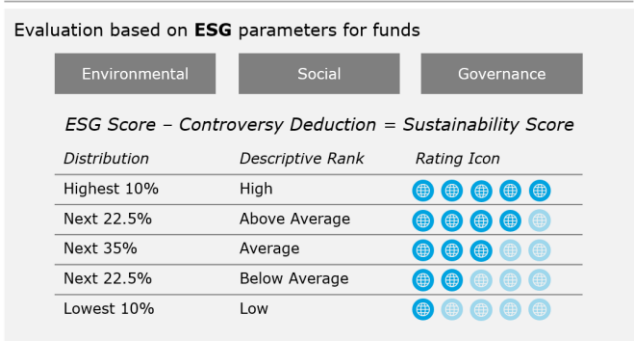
Evaluation based on **ESG** parameters for funds

Environmental

Social

Governance

*ESG Score – Controversy Deduction = Sustainability Score*

| *Distribution* | *Descriptive Rank* | *Rating Icon* |
|---|---|---|
| Highest 10% | High | |
| Next 22.5% | Above Average | |
| Next 35% | Average | |
| Next 22.5% | Below Average | |
| Lowest 10% | Low | |